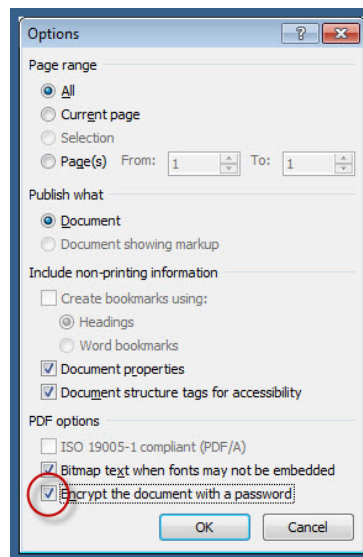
Options

?

Page range

All

Current page

Selection

Page(s) From: 1 To: 1

Publish what

Document

Document showing markup

Include non-printing information

Create bookmarks using:

Headings

Word bookmarks

Document properties

Document structure tags for accessibility

PDF options

ISO 19005-1 compliant (PDF/A)

Bitmap text when fonts may not be embedded

Encrypt the document with a password

OK

Cancel